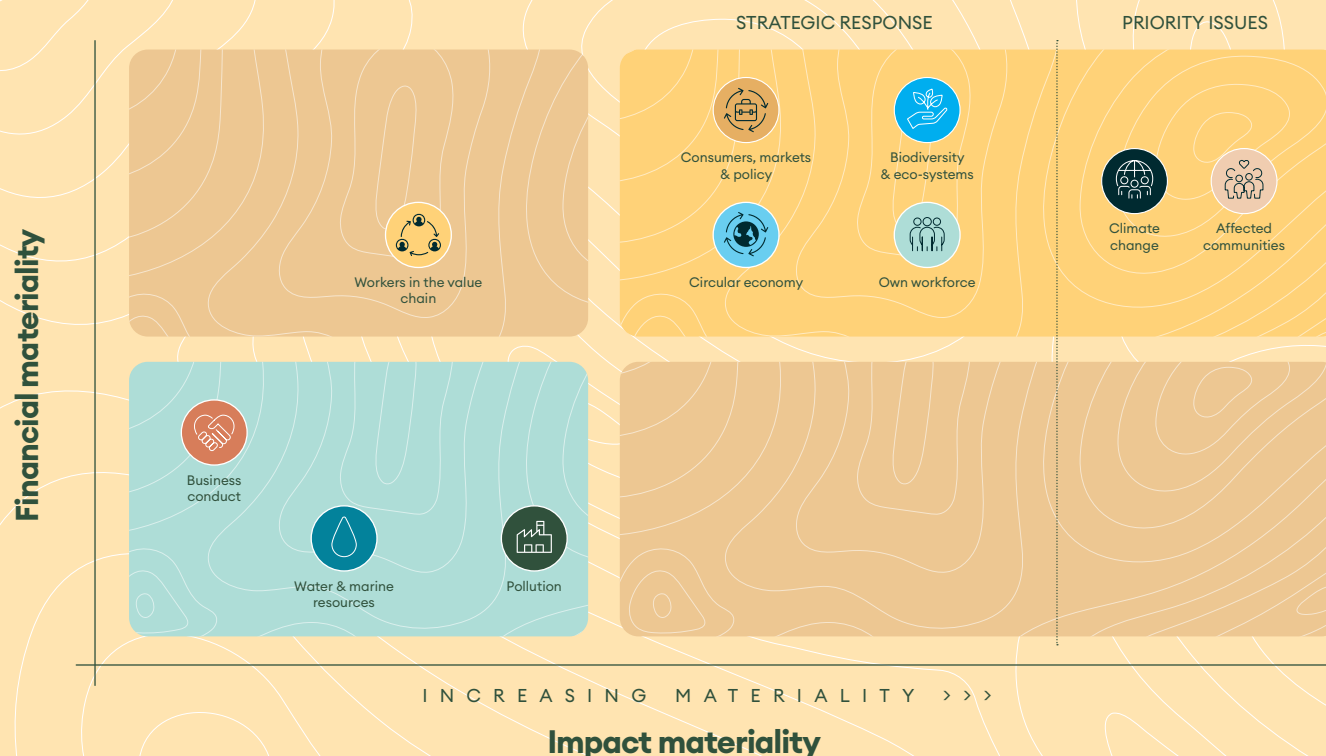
STRATEGIC RESPONSE

PRIORITY ISSUES

Financial materiality

Workers in the value chain

Consumers, markets & policy

Biodiversity & eco-systems

Circular economy

Own workforce

Climate change

Affected communities

Business conduct

Water & marine resources

Pollution

INCREASING MATERIALITY >>>

Impact materiality